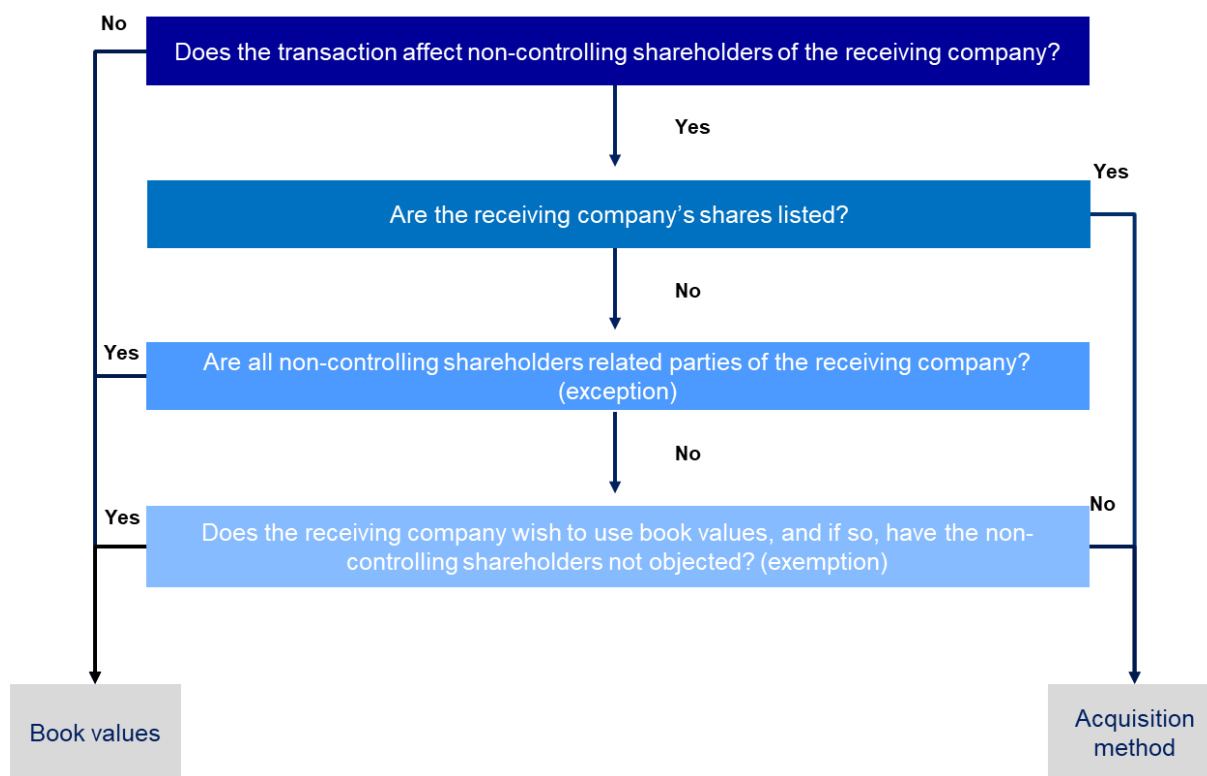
No

Does the transaction affect non-controlling shareholders of the receiving company?

Yes

Yes

Are the receiving company’s shares listed?

No

Yes

Are all non-controlling shareholders related parties of the receiving company? (exception)

No

Yes

Does the receiving company wish to use book values, and if so, have the non-controlling shareholders not objected? (exemption)

No

Book values

Acquisition method